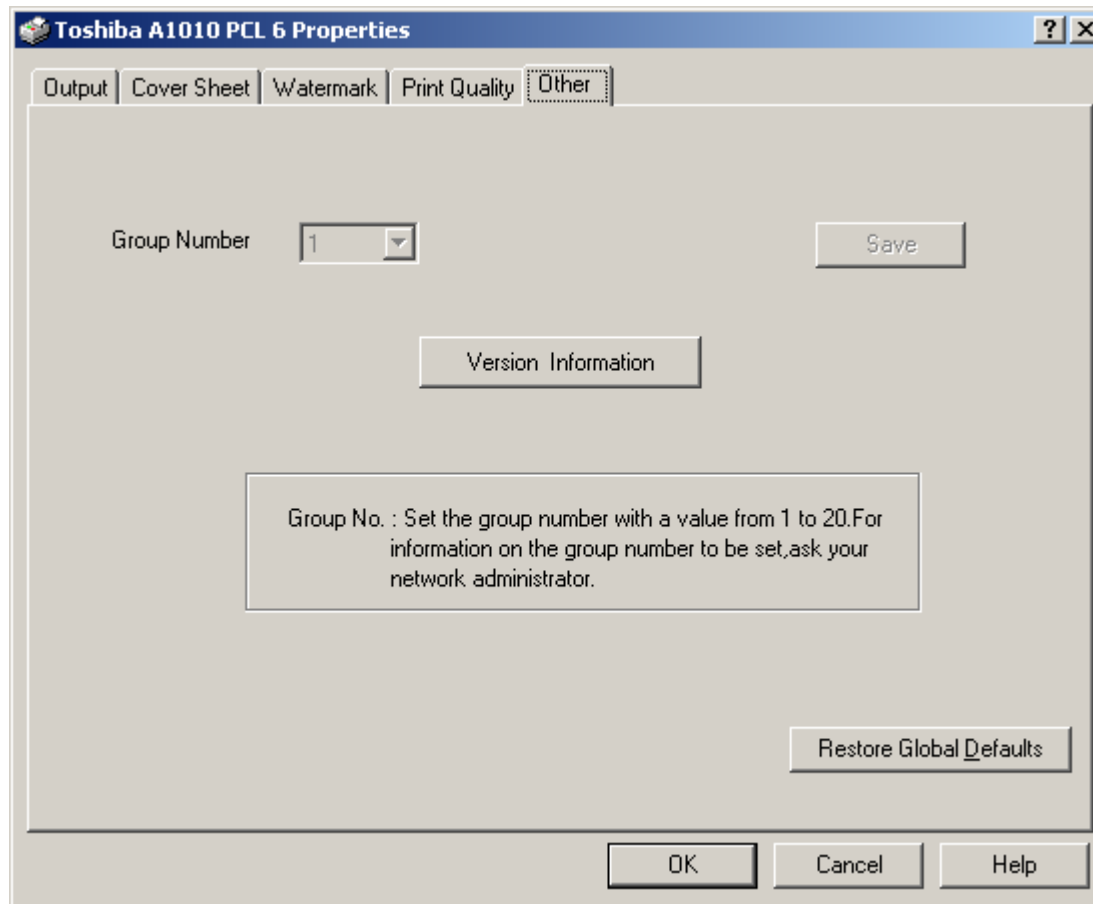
Toshiba A1010 PCL 6 Properties

? X

Output | Cover Sheet | Watermark | Print Quality | Other

Group Number 1

Save

Version Information

Group No. : Set the group number with a value from 1 to 20.For information on the group number to be set,ask your network administrator.

Restore Global Defaults

OK Cancel Help